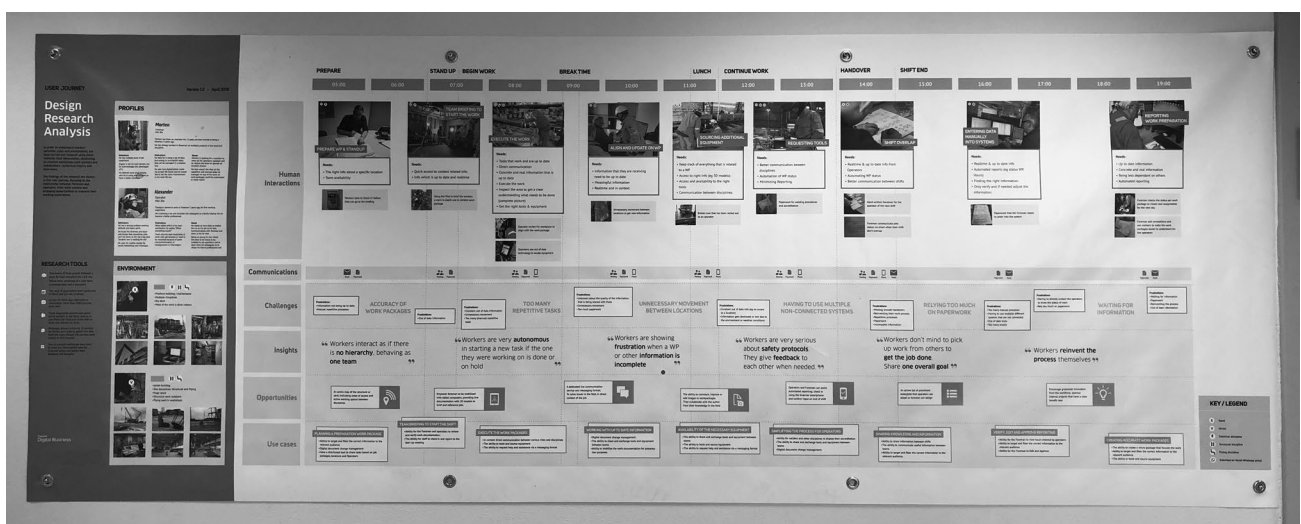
USER JOURNEY

Design Research Analysis

PROFILES

Markus

Alexander

RESEARCH TOOLS

ENVIRONMENT

Digital Business

PREPARE

STAND UP

BEGIN WORK

BREAK TIME

LUNCH

CONTINUE WORK

HANDOVER

SHIFT END

05:00

06:00

07:00

08:00

09:00

10:00

11:00

12:00

13:00

14:00

15:00

16:00

17:00

18:00

19:00

Human Interactions

PREPARE WP & STANDUP

TEAM BRIEFING TO START THE WORK

EXECUTE THE WORK

ALIGN AND UPDATE ON WP

SOURCING ADDITIONAL EQUIPMENT

REQUESTING TOOLS

SHIFT OVERLAP

ENTERING DATA MANUALLY INTO SYSTEMS

REPORTING WORK PREPARATION

Communications

Challenges

ACCURACY OF WORK PACKAGES

TOO MANY REPETITIVE TASKS

UNNECESSARY MOVEMENT BETWEEN LOCATIONS

HAVING TO USE MULTIPLE NON-CONNECTED SYSTEMS

RELYING TOO MUCH ON PAPERWORK

WAITING FOR INFORMATION

Insights

“ Workers interact as if there is no hierarchy, behaving as one team

“ Workers are very autonomous in starting a new task if the one they were working on is done or on hold ”

“ Workers are showing frustration when a WP or other information is incomplete ”

“ Workers are very serious about safety protocols They give feedback to each other when needed ”

“ Workers don't mind to pick up work from others to get the job done Share one overall goal ”

“ Workers reinvent the process themselves ”

Opportunities

Use cases

KEY / LEGEND